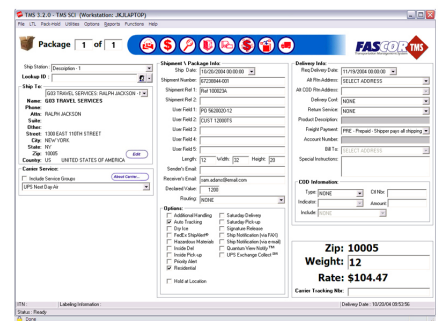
TMS 3.2.0 - TMS SCI (Workstation: JKJLAPTOP)

File LTL Pack-mail Utilities Options Reports Functions Help

Package 1 of 1

FASCOR TMS

Ship Station: Description - 1

Lookup ID:

Ship To: G03 TRAVEL SERVICES; RALPH JACKSON - 1

Name: G03 TRAVEL SERVICES
Phone:
Attn: RALPH JACKSON
Suite:
Other:
Street: 1308 EAST 110TH STREET
City: NEW YORK
State: NY
Zip: 10005
Country: US UNITED STATES OF AMERICA

Edit

Carrier Service:
Include Service Groups
About Carrier...
UPS Next Day Air

Shipment \ Package Info:
Ship Date: 10/20/2004 00:00:00
Shipment Number: 87236844-001
Shipment Ref 1: Ref 180023A
Shipment Ref 2:
User Field 1: PO 5628003-12
User Field 2: CUST 12000T5
User Field 3:
User Field 4:
User Field 5:
Length: 12 Width: 12 Height: 20
Sender's Email:
Receiver's Email: sam.adams@email.com
Declared Value: 1200
Routing: NONE

Options:
Additional Handling
Auto Tracking
Dry Ice
FedEx ShipAlert®
Hazardous Materials
Inside Del.
Inside Pick-up
Priority alert
Residential
Saturday Delivery
Saturday Pick-up
Signature Release
Ship Notification (via FAX)
Ship Notification (via e-mail)
Quantum View Notify™
UPS Exchange Collect℠

Hold at Location

Delivery Info:
Req Delivery Date: 11/19/2004 00:00:00
Alt Ptn Address: SELECT ADDRESS
Alt COD Ptn Address:
Delivery Conf: NONE
Return Service: NONE
Product Description:
Freight Payment: PRE - Prepaid - Shipper pays all shipping
Account Number:
Bill To: SELECT ADDRESS
Special Instructions:

COD Information
Type: NONE
Ctrl Nbr:
Indicator:
Amount:
Include: NONE

Zip: 10005
Weight: 12
Rate: $104.47
Carrier Tracking Nbr:

ITN: | Labeling Information: | Delivery Date: 10/20/04 09:53:56
Status: Ready
Done